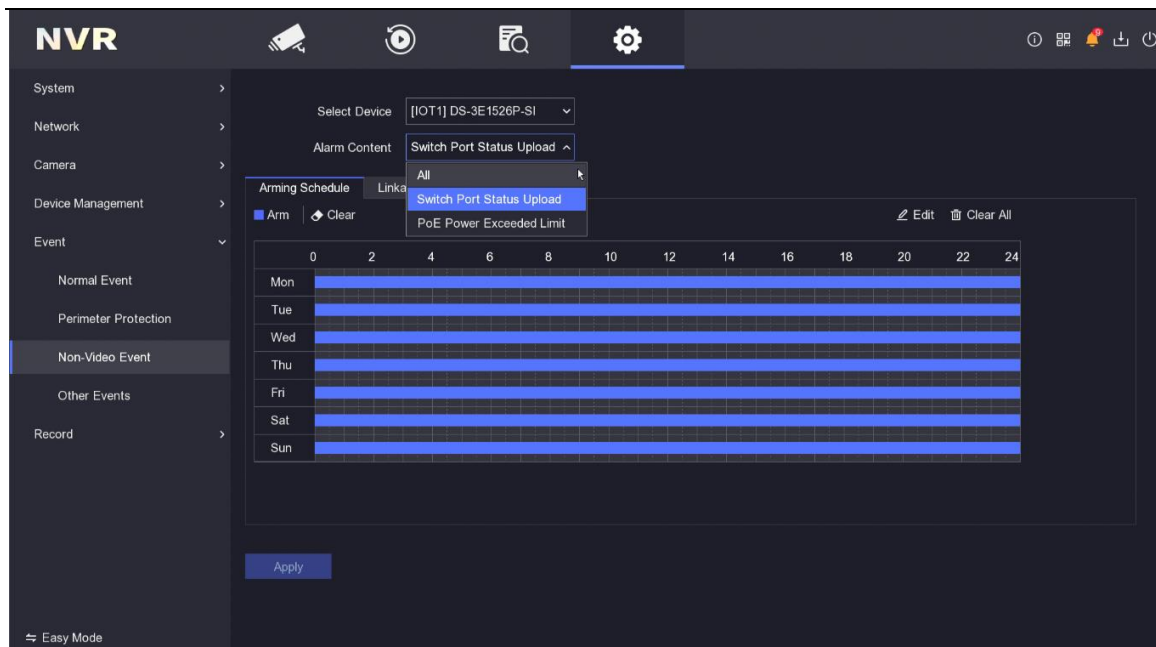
NVR

System
Network
Camera
Device Management
Event
Normal Event
Perimeter Protection
Non-Video Event
Other Events
Record

Select Device [IOT1] DS-3E1526P-SI
Alarm Content Switch Port Status Upload

All
Switch Port Status Upload
PoE Power Exceeded Limit

Arming Schedule Linka

Arm Clear

Edit Clear All

| | 0 | 2 | 4 | 6 | 8 | 10 | 12 | 14 | 16 | 18 | 20 | 22 | 24 |
|---|---|---|---|---|---|---|---|---|---|---|---|---|---|
| Mon | | | | | | | | | | | | | |
| Tue | | | | | | | | | | | | | |
| Wed | | | | | | | | | | | | | |
| Thu | | | | | | | | | | | | | |
| Fri | | | | | | | | | | | | | |
| Sat | | | | | | | | | | | | | |
| Sun | | | | | | | | | | | | | |

Apply

Easy Mode